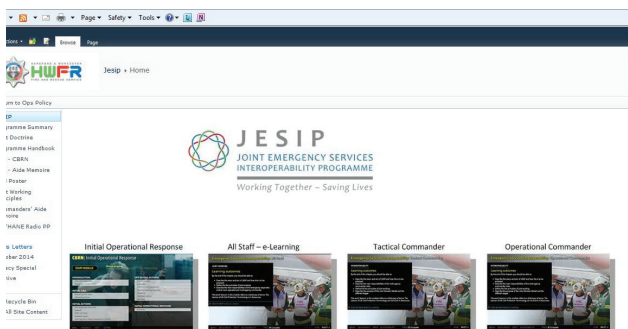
Page ▾ Safety ▾ Tools ▾

ctions ▾ Browse Page

HEREFORD & WORCESTER
HWFR
FIRE AND RESCUE SERVICE

Jesip ▸ Home

urn to Ops Policy

IP
gramme Summary
t Doctrine
gramme Handbook
- CBRN
- Aide Memoire
Poster
t Working
ciples
manders' Aide
moire
THANE Radio PP

s Letters
ober 2014
cy Special
ive

Recycle Bin
All Site Content

JESIP
JOINT EMERGENCY SERVICES
INTEROPERABILITY PROGRAMME
Working Together – Saving Lives

Initial Operational Response

All Staff – e-Learning

Tactical Commander

Operational Commander

CBRN: Initial Operational Response

Learning outcomes

Learning outcomes

Learning outcomes

Learning outcomes